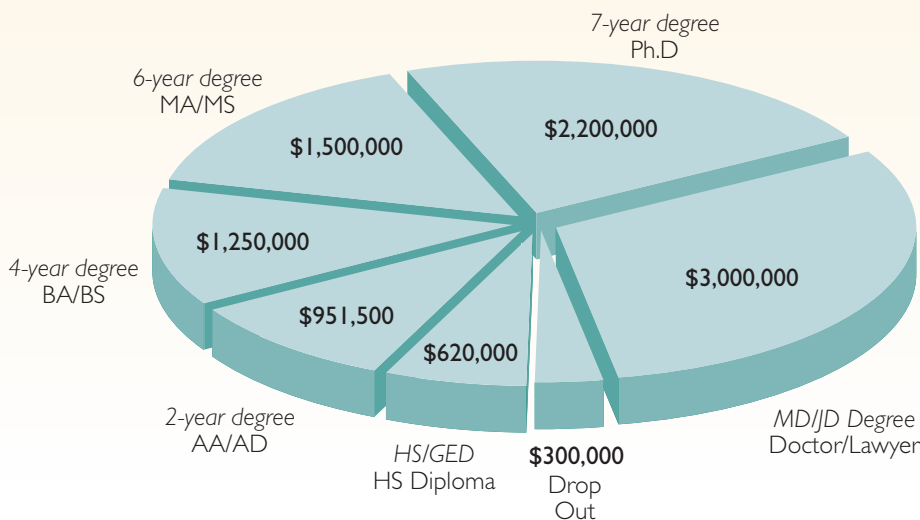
7-year degree
Ph.D

6-year degree
MA/MS

$2,200,000

$1,500,000

$1,250,000

$3,000,000

4-year degree
BA/BS

$951,500

$620,000

2-year degree
AA/AD

HS/GED
HS Diploma

$300,000
Drop
Out

MD/JD Degree
Doctor/Lawyer